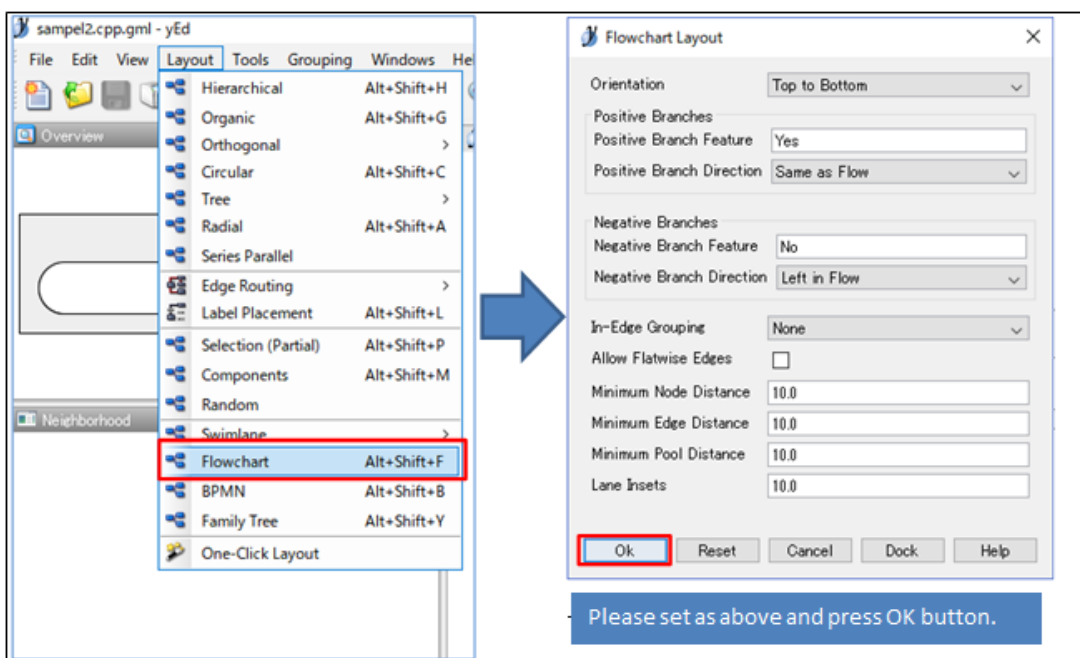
sampel2.cpp.gml - yEd

File Edit View Layout Tools Grouping Windows He

Overview

Neighborhood

Hierarchical Alt+Shift+H
Organic Alt+Shift+G
Orthogonal >
Circular Alt+Shift+C
Tree >
Radial Alt+Shift+A
Series Parallel
Edge Routing >
Label Placement Alt+Shift+L
Selection (Partial) Alt+Shift+P
Components Alt+Shift+M
Random
Swimlane >
Flowchart Alt+Shift+F
BPMN Alt+Shift+B
Family Tree Alt+Shift+Y
One-Click Layout

Flowchart Layout

Orientation Top to Bottom
Positive Branches
Positive Branch Feature Yes
Positive Branch Direction Same as Flow
Negative Branches
Negative Branch Feature No
Negative Branch Direction Left in Flow
In-Edge Grouping None
Allow Flatwise Edges
Minimum Node Distance 10.0
Minimum Edge Distance 10.0
Minimum Pool Distance 10.0
Lane Insets 10.0

Ok Reset Cancel Dock Help

Please set as above and press OK button.